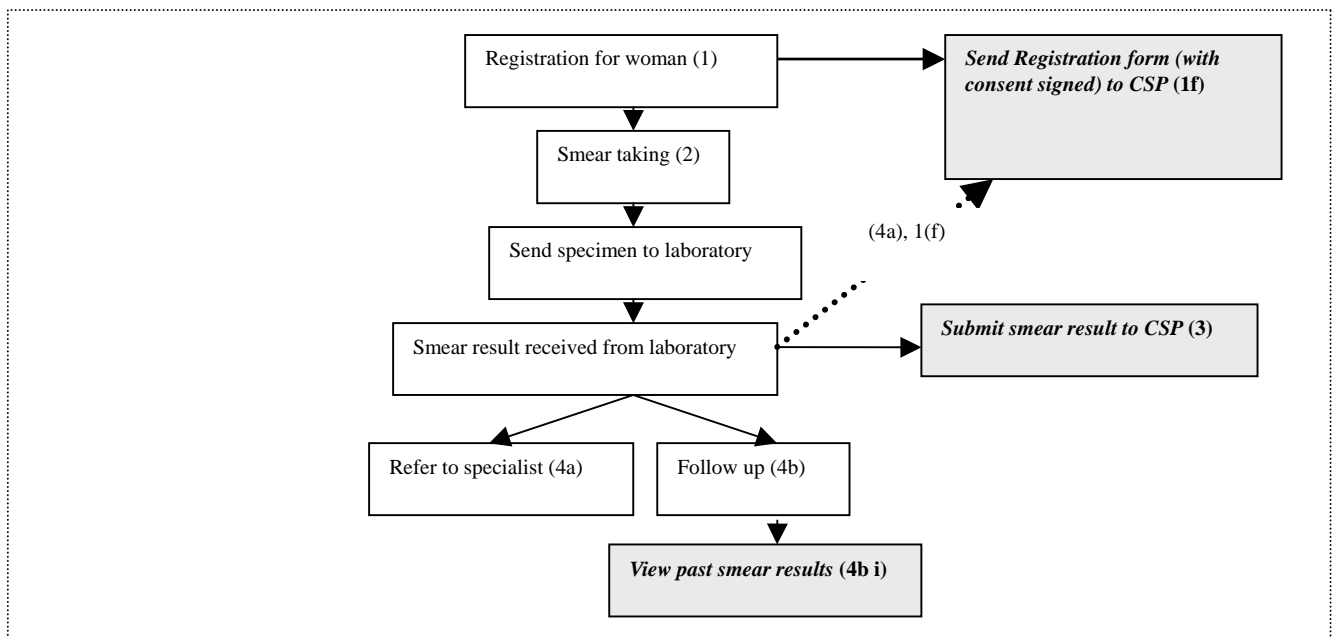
Registration for woman (1)

*Send Registration form (with consent signed) to CSP* **(1f)**

Smear taking (2)

(4a), 1(f)

Send specimen to laboratory

Smear result received from laboratory

*Submit smear result to CSP* **(3)**

Refer to specialist (4a)

Follow up (4b)

*View past smear results* **(4b i)**